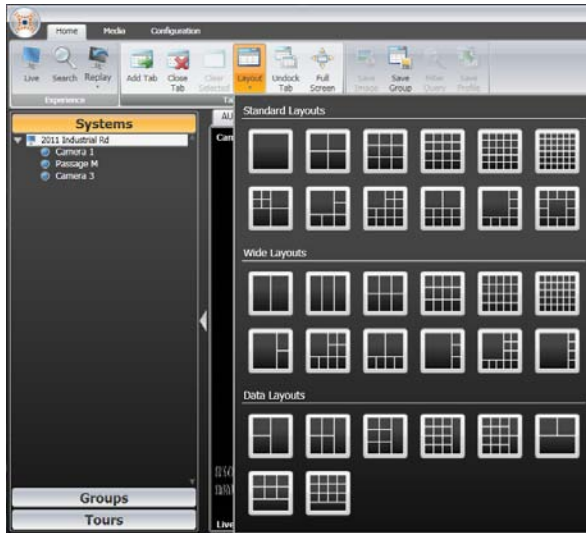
Home
Media
Configuration
Live
Search
Replay
Add Tab
Close Tab
Clear Selected
Layout
Undock Tab
Full Screen
Save Image
Save Group
Filter Query
Save Profile
Experience
Ta
Systems
2011 Industrial Rd
Camera 1
Passage M
Camera 3
AU
Cam
Standard Layouts
Wide Layouts
Data Layouts
Groups
Tours
Live